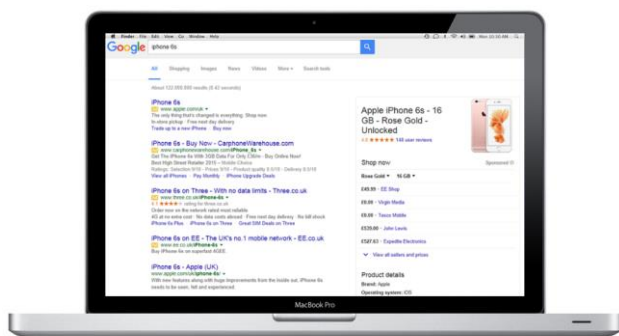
Finder File Edit View Go Window Help

Google iphone 6s

All Shopping Images News Videos More Search tools

About 122,000,000 results (0.43 seconds)

iPhone 6s
www.apple.com/uk
The only thing that's changed is everything. Shop now
Trade up to a new iPhone Buy now

iPhone 6s - Buy Now - CarphoneWarehouse.com
www.carphonewarehouse.com/iPhone_6s
Get The iPhone 6s With 3GB Data For Only £38/m · Buy Online Now!
View all iPhones Pay Monthly iPhone Upgrade Deals

iPhone 6s on Three - With no data limits - Three.co.uk
www.three.co.uk/iPhone-6s
iPhone 6s Plus iPhone 6s from £0 Great SIM Deals on Three

iPhone 6s on EE - The UK's no.1 mobile network - EE.co.uk
www.ee.co.uk/iPhone-6s
Buy iPhone 6s for superfast 4GEE.

iPhone 6s - Apple (UK)
www.apple.com/uk/iphone-6s/

Apple iPhone 6s - 16 GB - Rose Gold - Unlocked
4.0 ★★★★★ 146 user reviews

Shop now Sponsored
Rose Gold 16 GB
£49.99 · EE Shop
£0.00 · Virgin Media
£0.00 · Tesco Mobile
£539.00 · John Lewis
£527.63 · Expedia Electronics
View all sellers and prices

Product details
Brand: Apple
Operating system: iOS

MacBook Pro